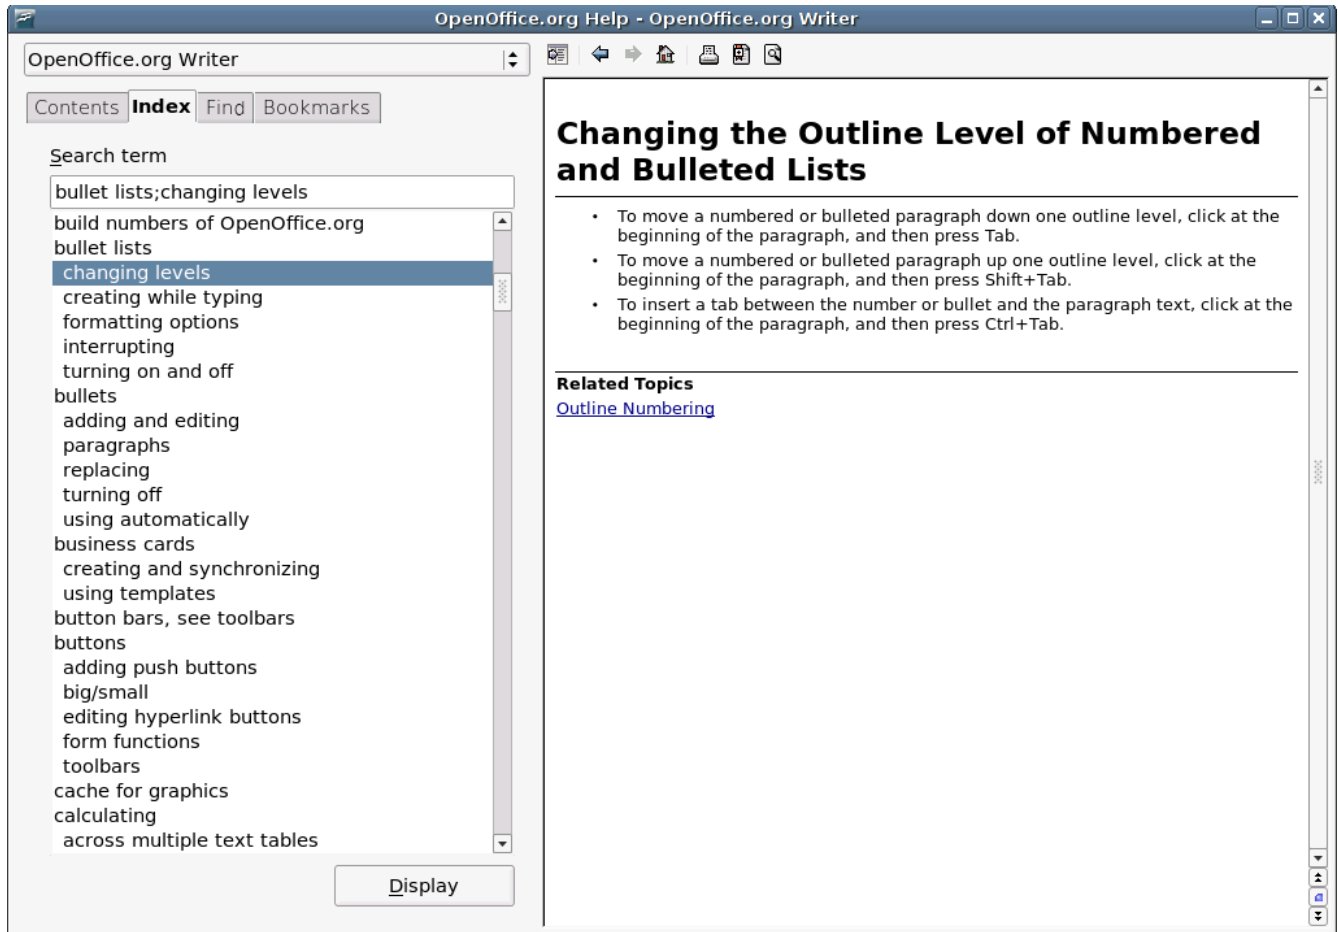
OpenOffice.org Help - OpenOffice.org Writer

OpenOffice.org Writer

Contents Index Find Bookmarks

Search term

bullet lists;changing levels

build numbers of OpenOffice.org
bullet lists
changing levels
creating while typing
formatting options
interrupting
turning on and off
bullets
adding and editing
paragraphs
replacing
turning off
using automatically
business cards
creating and synchronizing
using templates
button bars, see toolbars
buttons
adding push buttons
big/small
editing hyperlink buttons
form functions
toolbars
cache for graphics
calculating
across multiple text tables

Display

Changing the Outline Level of Numbered and Bulleted Lists

- To move a numbered or bulleted paragraph down one outline level, click at the beginning of the paragraph, and then press Tab.
- To move a numbered or bulleted paragraph up one outline level, click at the beginning of the paragraph, and then press Shift+Tab.
- To insert a tab between the number or bullet and the paragraph text, click at the beginning of the paragraph, and then press Ctrl+Tab.

Related Topics
Outline Numbering